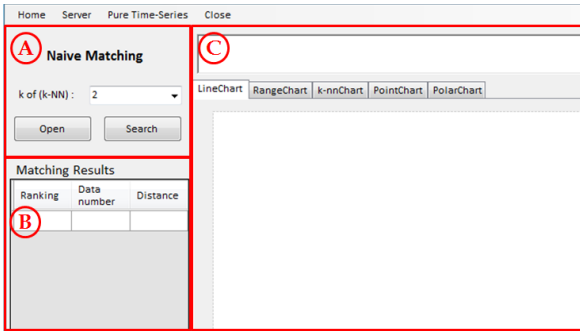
Home Server Pure Time-Series Close

A Naive Matching

k of (k-NN) : 2

Open Search

Matching Results

| Ranking | Data number | Distance |
|---|---|---|
| | | |

B

C

LineChart RangeChart k-nnChart PointChart PolarChart